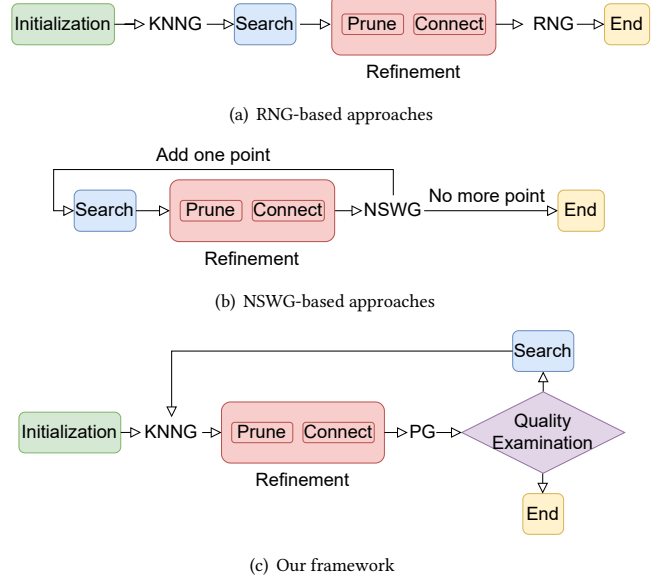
Initialization KNNG Search Prune Connect RNG End

Refinement

(a) RNG-based approaches

Add one point

Search Prune Connect NSWG No more point End

Refinement

(b) NSWG-based approaches

Search

Initialization KNNG Prune Connect PG Quality Examination

Refinement

End

(c) Our framework